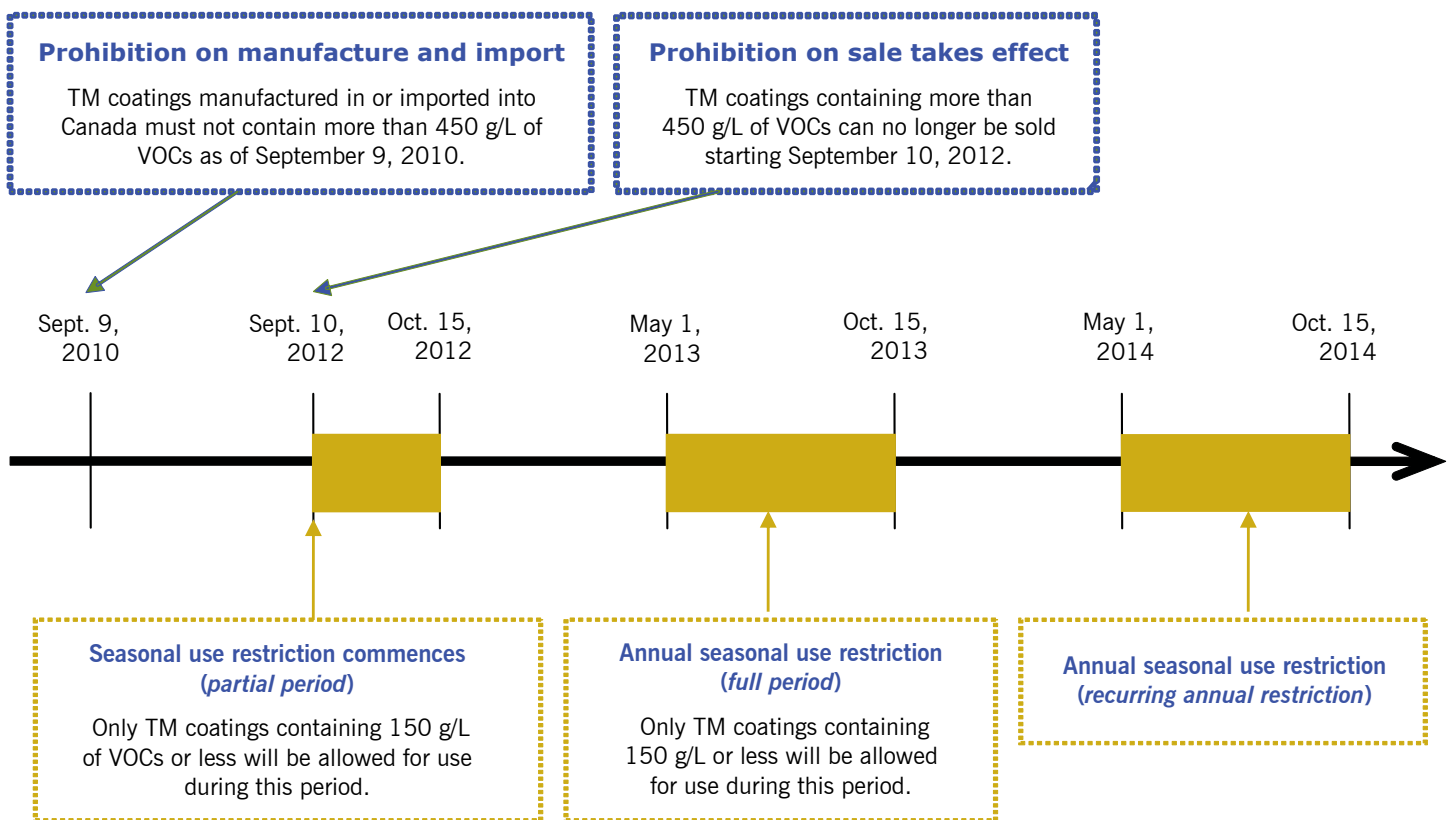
Prohibition on manufacture and import

TM coatings manufactured in or imported into Canada must not contain more than 450 g/L of VOCs as of September 9, 2010.

Prohibition on sale takes effect

TM coatings containing more than 450 g/L of VOCs can no longer be sold starting September 10, 2012.

Sept. 9, 2010

Sept. 10, 2012

Oct. 15, 2012

May 1, 2013

Oct. 15, 2013

May 1, 2014

Oct. 15, 2014

Seasonal use restriction commences (*partial period*)

Only TM coatings containing 150 g/L of VOCs or less will be allowed for use during this period.

Annual seasonal use restriction (*full period*)

Only TM coatings containing 150 g/L or less will be allowed for use during this period.

Annual seasonal use restriction (*recurring annual restriction*)